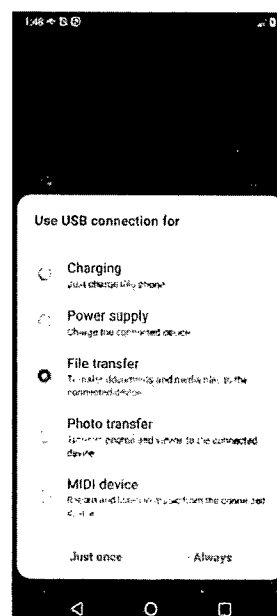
1:46

Use USB connection for

Charging
Just charge this phone

Power supply
Charge the connected device

File transfer
To make documents and media files to the connected device

Photo transfer
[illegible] photos and videos to the connected device

MIDI device
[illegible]

Just once
Always